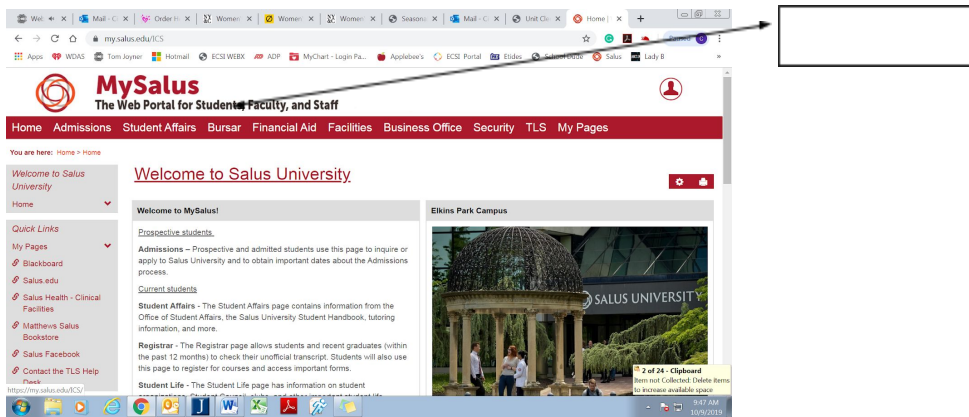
Wel | Mail - | Order | Women | Women | Women | Seasona | Mail - | Unit Cle | Home | +

my.salus.edu/ICS

Apps WDAS Tom Joyner Hotmail ECSI WEBX ADP MyChart - Login Pa... Applebee's ECSI Portal Etudes School Dude Salus Lady B

MySalus
The Web Portal for Students, Faculty, and Staff

Home Admissions Student Affairs Bursar Financial Aid Facilities Business Office Security TLS My Pages

You are here: Home > Home

Welcome to Salus University

Home

Quick Links

My Pages

Blackboard

Salus.edu

Salus Health - Clinical Facilities

Matthews Salus Bookstore

Salus Facebook

Contact the TLS Help Desk

Welcome to Salus University

Welcome to MySalus!

Prospective students

Admissions – Prospective and admitted students use this page to inquire or apply to Salus University and to obtain important dates about the Admissions process.

Current students

Student Affairs - The Student Affairs page contains information from the Office of Student Affairs, the Salus University Student Handbook, tutoring information, and more.

Registrar - The Registrar page allows students and recent graduates (within the past 12 months) to check their unofficial transcript. Students will also use this page to register for courses and access important forms.

Student Life - The Student Life page has information on student

Elkins Park Campus

SALUS UNIVERSITY

2 of 24 - Clipboard
Item not Collected: Delete items to increase available space

https://my.salus.edu/ICS/

9:47 AM
10/9/2019